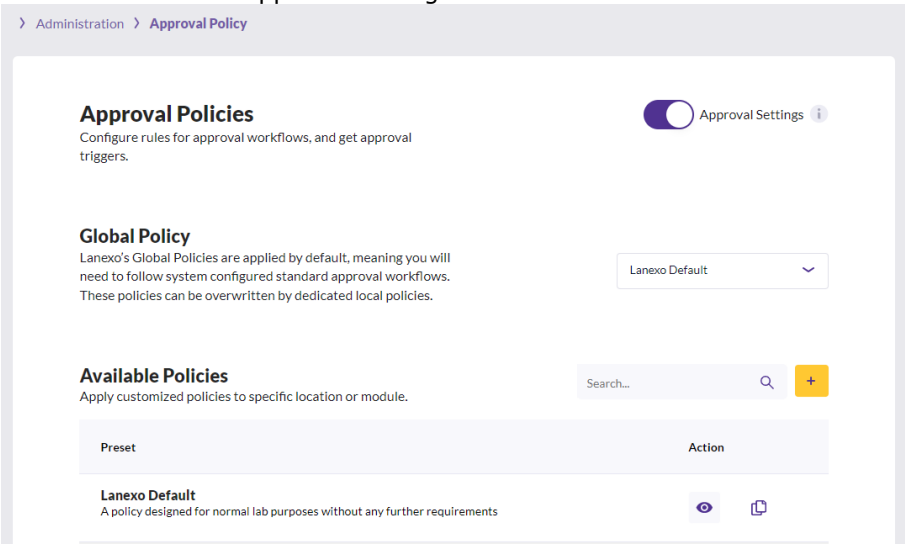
› Administration › Approval Policy

Approval Policies
Configure rules for approval workflows, and get approval triggers.

Approval Settings

Global Policy
Lanexo's Global Policies are applied by default, meaning you will need to follow system configured standard approval workflows. These policies can be overwritten by dedicated local policies.

Lanexo Default

Available Policies
Apply customized policies to specific location or module.

Search...

+

| Preset | Action |
|---|---|
| **Lanexo Default**<br>A policy designed for normal lab purposes without any further requirements | |